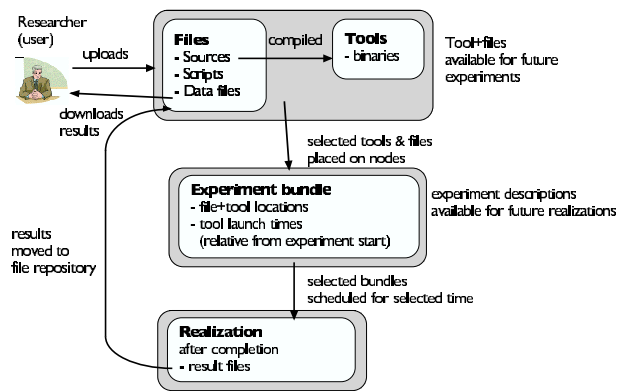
Researcher (user)

uploads

downloads results

Files
- Sources
- Scripts
- Data files

compiled

Tools
- binaries

Tool+files available for future experiments

selected tools & files placed on nodes

Experiment bundle
- file+tool locations
- tool launch times (relative from experiment start)

experiment descriptions available for future realizations

results moved to file repository

selected bundles scheduled for selected time

Realization
after completion
- result files